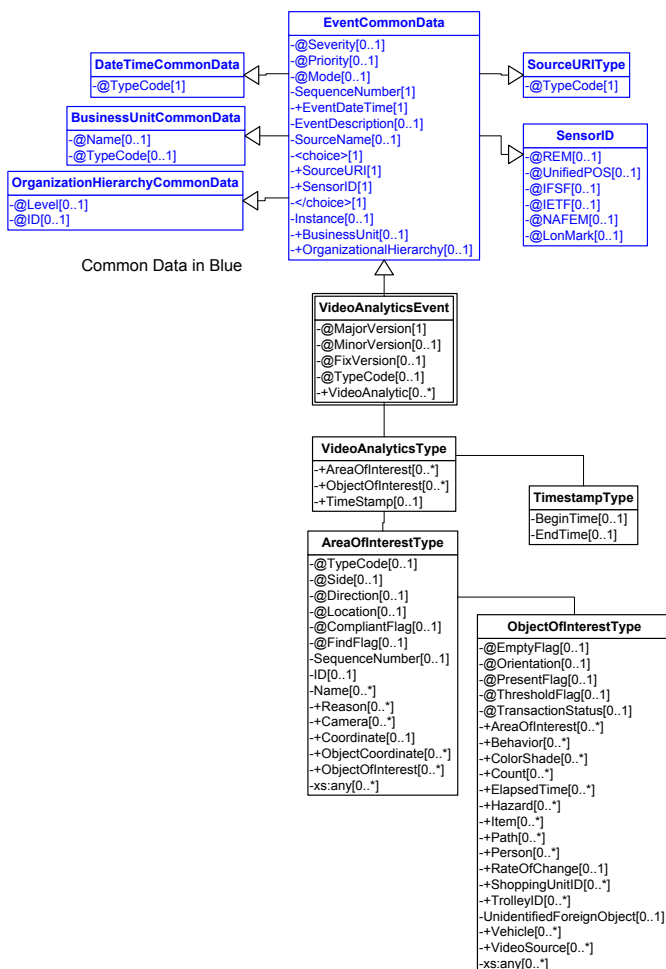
EventCommonData
-@Severity[0..1]
-@Priority[0..1]
-@Mode[0..1]
-SequenceNumber[1]
-+EventDateTime[1]
-EventDescription[0..1]
-SourceName[0..1]
-<choice>[1]
-+SourceURI[1]
-+SensorID[1]
-</choice>[1]
-Instance[0..1]
-+BusinessUnit[0..1]
-+OrganizationalHierarchy[0..1]

DateTimeCommonData
-@TypeCode[1]

BusinessUnitCommonData
-@Name[0..1]
-@TypeCode[0..1]

OrganizationHierarchyCommonData
-@Level[0..1]
-@ID[0..1]

SourceURIType
-@TypeCode[1]

SensorID
-@REM[0..1]
-@UnifiedPOS[0..1]
-@IFSF[0..1]
-@IETF[0..1]
-@NAFEM[0..1]
-@LonMark[0..1]

Common Data in Blue

VideoAnalyticsEvent
-@MajorVersion[1]
-@MinorVersion[0..1]
-@FixVersion[0..1]
-@TypeCode[0..1]
-+VideoAnalytic[0..*]

VideoAnalyticsType
-+AreaOfInterest[0..*]
-+ObjectOfInterest[0..*]
-+TimeStamp[0..1]

TimestampType
-BeginTime[0..1]
-EndTime[0..1]

AreaOfInterestType
-@TypeCode[0..1]
-@Side[0..1]
-@Direction[0..1]
-@Location[0..1]
-@CompliantFlag[0..1]
-@FindFlag[0..1]
-SequenceNumber[0..1]
-ID[0..1]
-Name[0..*]
-+Reason[0..*]
-+Camera[0..*]
-+Coordinate[0..1]
-+ObjectCoordinate[0..*]
-+ObjectOfInterest[0..*]
-xs:any[0..*]

ObjectOfInterestType
-@EmptyFlag[0..1]
-@Orientation[0..1]
-@PresentFlag[0..1]
-@ThresholdFlag[0..1]
-@TransactionStatus[0..1]
-+AreaOfInterest[0..*]
-+Behavior[0..*]
-+ColorShade[0..*]
-+Count[0..*]
-+ElapsedTime[0..*]
-+Hazard[0..*]
-+Item[0..*]
-+Path[0..*]
-+Person[0..*]
-+RateOfChange[0..1]
-+ShoppingUnitID[0..*]
-+TrolleyID[0..*]
-UnidentifiedForeignObject[0..1]
-+Vehicle[0..*]
-+VideoSource[0..*]
-xs:any[0..*]